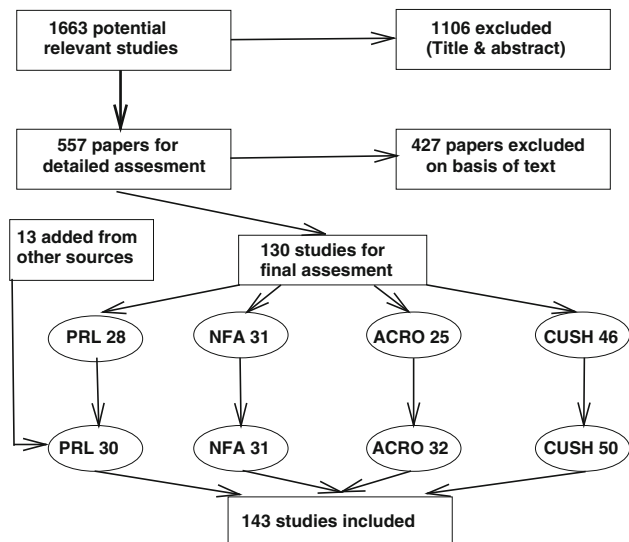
1663 potential relevant studies

1106 excluded (Title & abstract)

557 papers for detailed assesment

427 papers excluded on basis of text

13 added from other sources

130 studies for final assesment

PRL 28

NFA 31

ACRO 25

CUSH 46

PRL 30

NFA 31

ACRO 32

CUSH 50

143 studies included